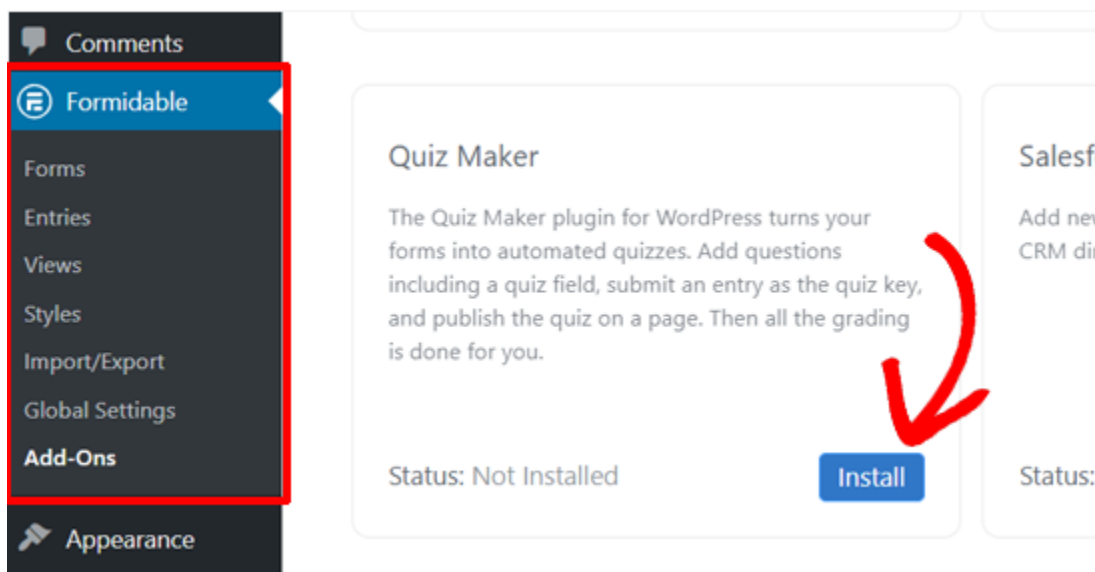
Comments

Formidable

Forms

Entries

Views

Styles

Import/Export

Global Settings

Add-Ons

Appearance

Quiz Maker

The Quiz Maker plugin for WordPress turns your forms into automated quizzes. Add questions including a quiz field, submit an entry as the quiz key, and publish the quiz on a page. Then all the grading is done for you.

Status: Not Installed

Install

Salesf

Add new CRM di

Status: